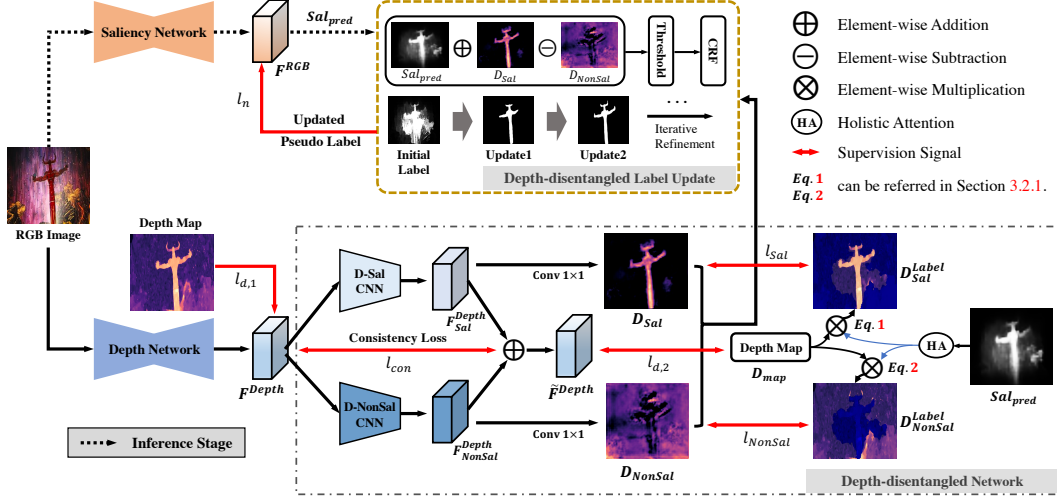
Saliency Network

$Sal_{pred}$

$F^{RGB}$

$l_n$

Updated
Pseudo Label

$Sal_{pred}$ ⊕ $D_{Sal}$ ⊖ $D_{NonSal}$

Threshold

CRF

Initial Label

Update1

Update2

...

Iterative Refinement

Depth-disentangled Label Update

⊕ Element-wise Addition

⊖ Element-wise Subtraction

⊗ Element-wise Multiplication

HA Holistic Attention

Supervision Signal

$Eq.1$
$Eq.2$ can be referred in Section 3.2.1.

RGB Image

Depth Map

$l_{d,1}$

Depth Network

$F^{Depth}$

D-Sal CNN

$F^{Depth}_{Sal}$

Conv 1×1

$D_{Sal}$

$l_{Sal}$

$D^{Label}_{Sal}$

Consistency Loss

$l_{con}$

$\widetilde{F}^{Depth}$

$l_{d,2}$

Depth Map

$D_{map}$

$Eq.1$

$Eq.2$

HA

$Sal_{pred}$

D-NonSal CNN

$F^{Depth}_{NonSal}$

Conv 1×1

$D_{NonSal}$

$l_{NonSal}$

$D^{Label}_{NonSal}$

Inference Stage

Depth-disentangled Network